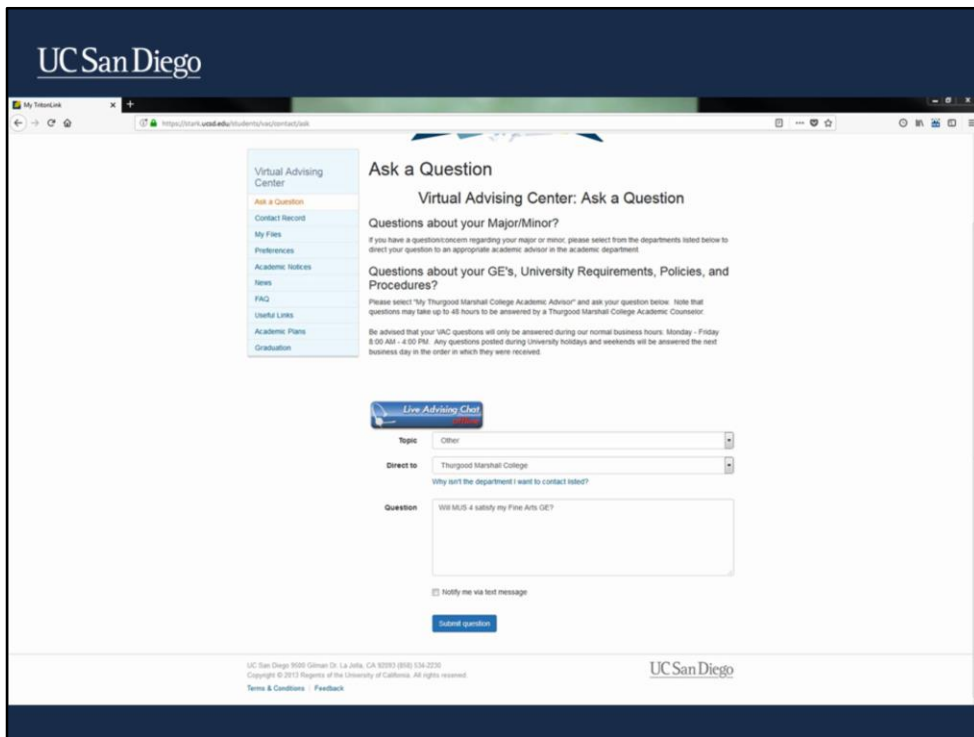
UC San Diego

My TritonLink

https://stark.ucsd.edu/students/vac/contact/ask

Virtual Advising Center

Ask a Question

Contact Record

My Files

Preferences

Academic Notices

News

FAQ

Useful Links

Academic Plans

Graduation

Ask a Question

Virtual Advising Center: Ask a Question

Questions about your Major/Minor?

If you have a question/concern regarding your major or minor, please select from the departments listed below to direct your question to an appropriate academic advisor in the academic department.

Questions about your GE's, University Requirements, Policies, and Procedures?

Please select "My Thurgood Marshall College Academic Advisor" and ask your question below. Note that questions may take up to 48 hours to be answered by a Thurgood Marshall College Academic Counselor.

Be advised that your VAC questions will only be answered during our normal business hours: Monday - Friday 8:00 AM - 4:00 PM. Any questions posted during University holidays and weekends will be answered the next business day in the order in which they were received.

Live Advising Chat offline

Topic Other

Direct to Thurgood Marshall College

Why isn't the department I want to contact listed?

Question Will MUS 4 satisfy my Fine Arts GE?

Notify me via text message

Submit question

UC San Diego 9500 Gilman Dr. La Jolla, CA 92093 (858) 534-2230
Copyright © 2013 Regents of the University of California. All rights reserved.

Terms & Conditions | Feedback

UC San Diego